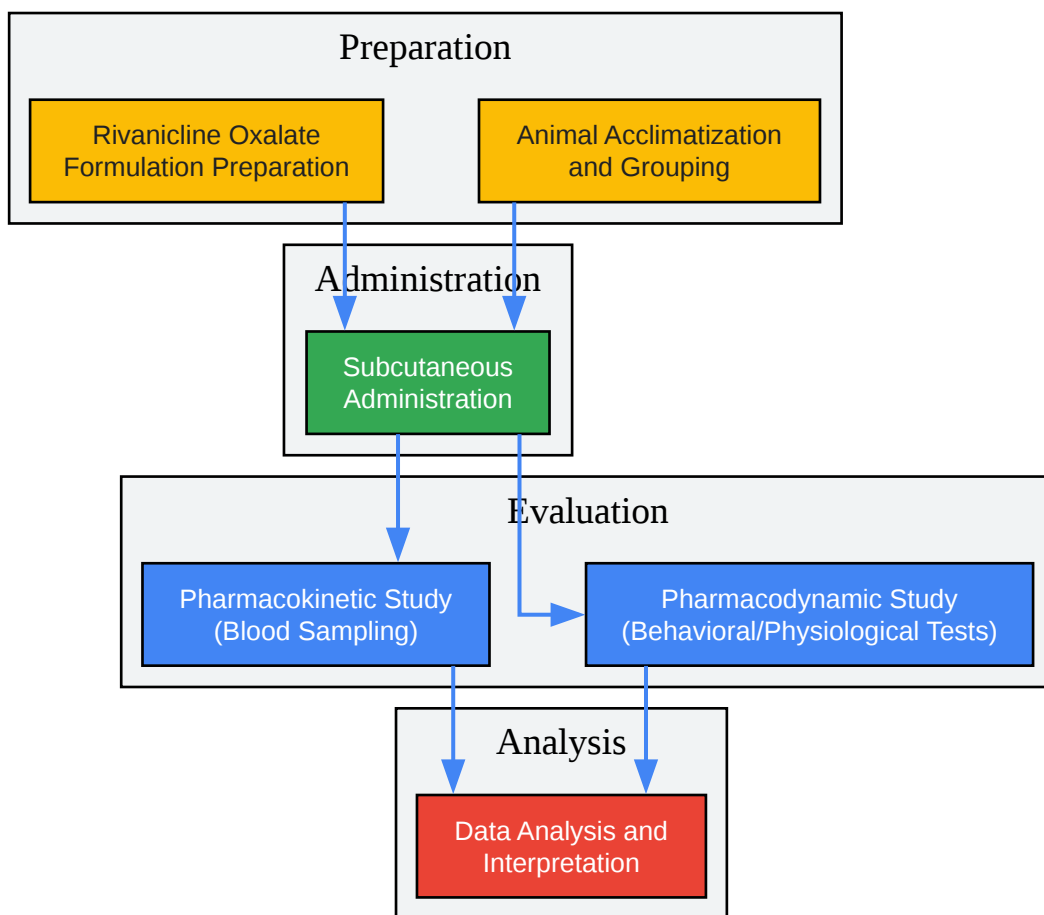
Preparation

Rivanicline Oxalate Formulation Preparation

Animal Acclimatization and Grouping

Administration

Subcutaneous Administration

Evaluation

Pharmacokinetic Study (Blood Sampling)

Pharmacodynamic Study (Behavioral/Physiological Tests)

Analysis

Data Analysis and Interpretation